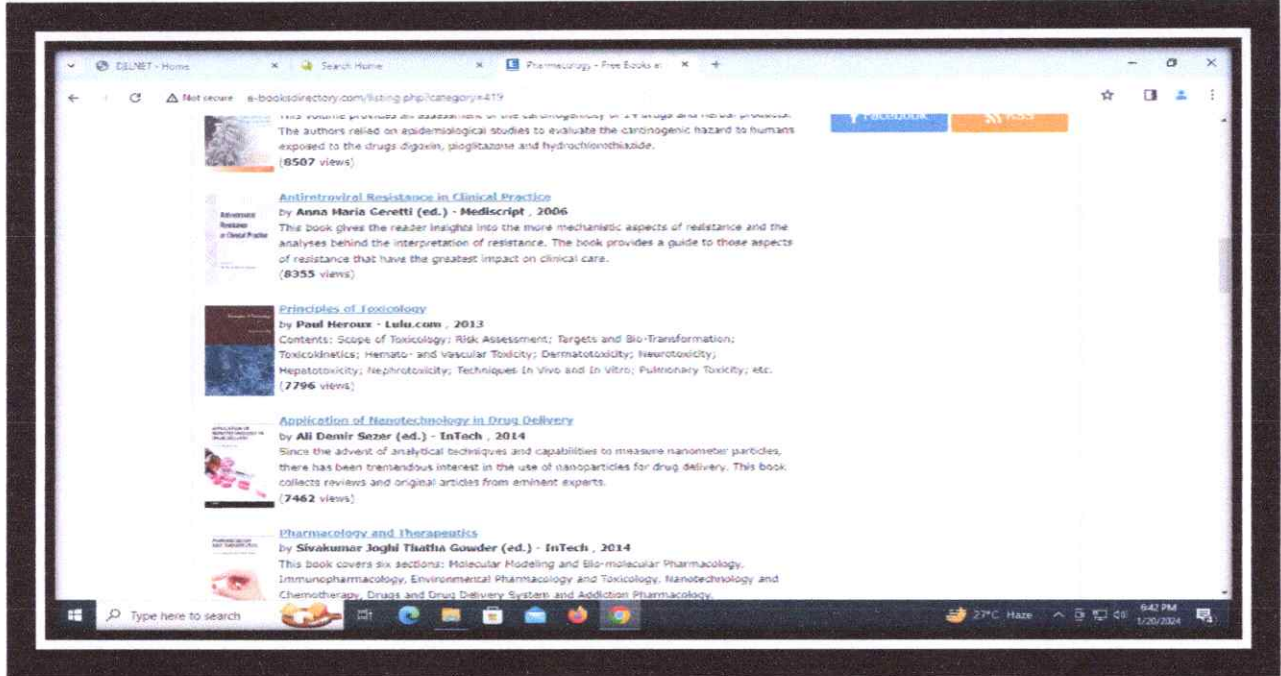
DELNET - Home × Search Home × Pharmacology - Free Books at × +

Not secure e-booksdirectory.com/listing.php?category=419

Facebook RSS

This volume provides an assessment of the carcinogenicity of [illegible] drugs and herbal products. The authors relied on epidemiological studies to evaluate the carcinogenic hazard to humans exposed to the drugs digoxin, pioglitazone and hydrochlorothiazide.
(8507 views)

Antiretroviral Resistance in Clinical Practice
by Anna Maria Geretti (ed.) - Mediscript , 2006
This book gives the reader insights into the more mechanistic aspects of resistance and the analyses behind the interpretation of resistance. The book provides a guide to those aspects of resistance that have the greatest impact on clinical care.
(8355 views)

Principles of Toxicology
by Paul Heroux - Lulu.com , 2013
Contents: Scope of Toxicology; Risk Assessment; Targets and Bio-Transformation; Toxicokinetics; Hemato- and Vascular Toxicity; Dermatotoxicity; Neurotoxicity; Hepatotoxicity; Nephrotoxicity; Techniques In Vivo and In Vitro; Pulmonary Toxicity; etc.
(7796 views)

Application of Nanotechnology in Drug Delivery
by Ali Demir Sezer (ed.) - InTech , 2014
Since the advent of analytical techniques and capabilities to measure nanometer particles, there has been tremendous interest in the use of nanoparticles for drug delivery. This book collects reviews and original articles from eminent experts.
(7462 views)

Pharmacology and Therapeutics
by Sivakumar Joghi Thatha Gowder (ed.) - InTech , 2014
This book covers six sections: Molecular Modeling and Bio-molecular Pharmacology, Immunopharmacology, Environmental Pharmacology and Toxicology, Nanotechnology and Chemotherapy, Drugs and Drug Delivery System and Addiction Pharmacology.

Type here to search 27°C Haze 6:42 PM 1/20/2024